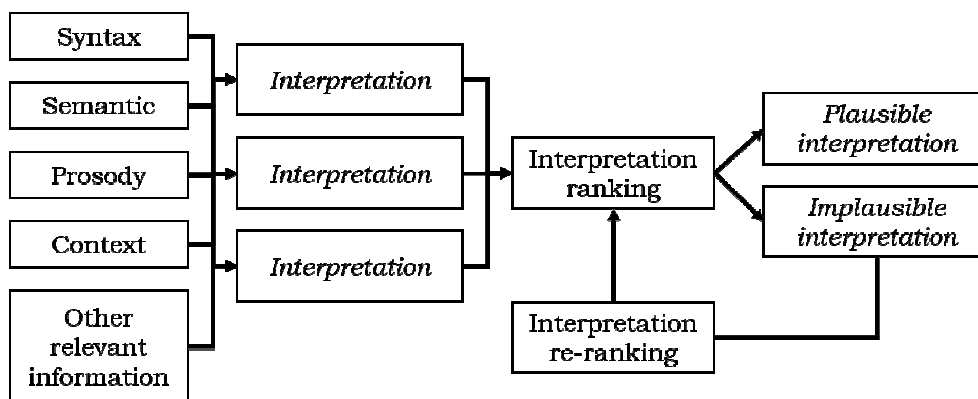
Syntax

Semantic

Prosody

Context

Other relevant information

*Interpretation*

*Interpretation*

*Interpretation*

Interpretation ranking

Interpretation re-ranking

*Plausible interpretation*

*Implausible interpretation*